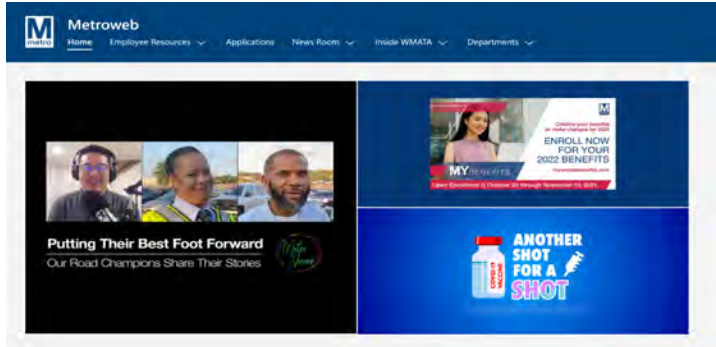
M metro

Metroweb

Home Employee Resources Applications News Room Inside WMATA Departments

Putting Their Best Foot Forward

Our Road Champions Share Their Stories

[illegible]

M

Confirm your benefits or make changes for 2022

ENROLL NOW FOR YOUR 2022 BENEFITS

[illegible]

MY BENEFITS

Open Enrollment is October 30 through November 13, 2021.

COVID-19 VACCINE

ANOTHER SHOT FOR A SHOT